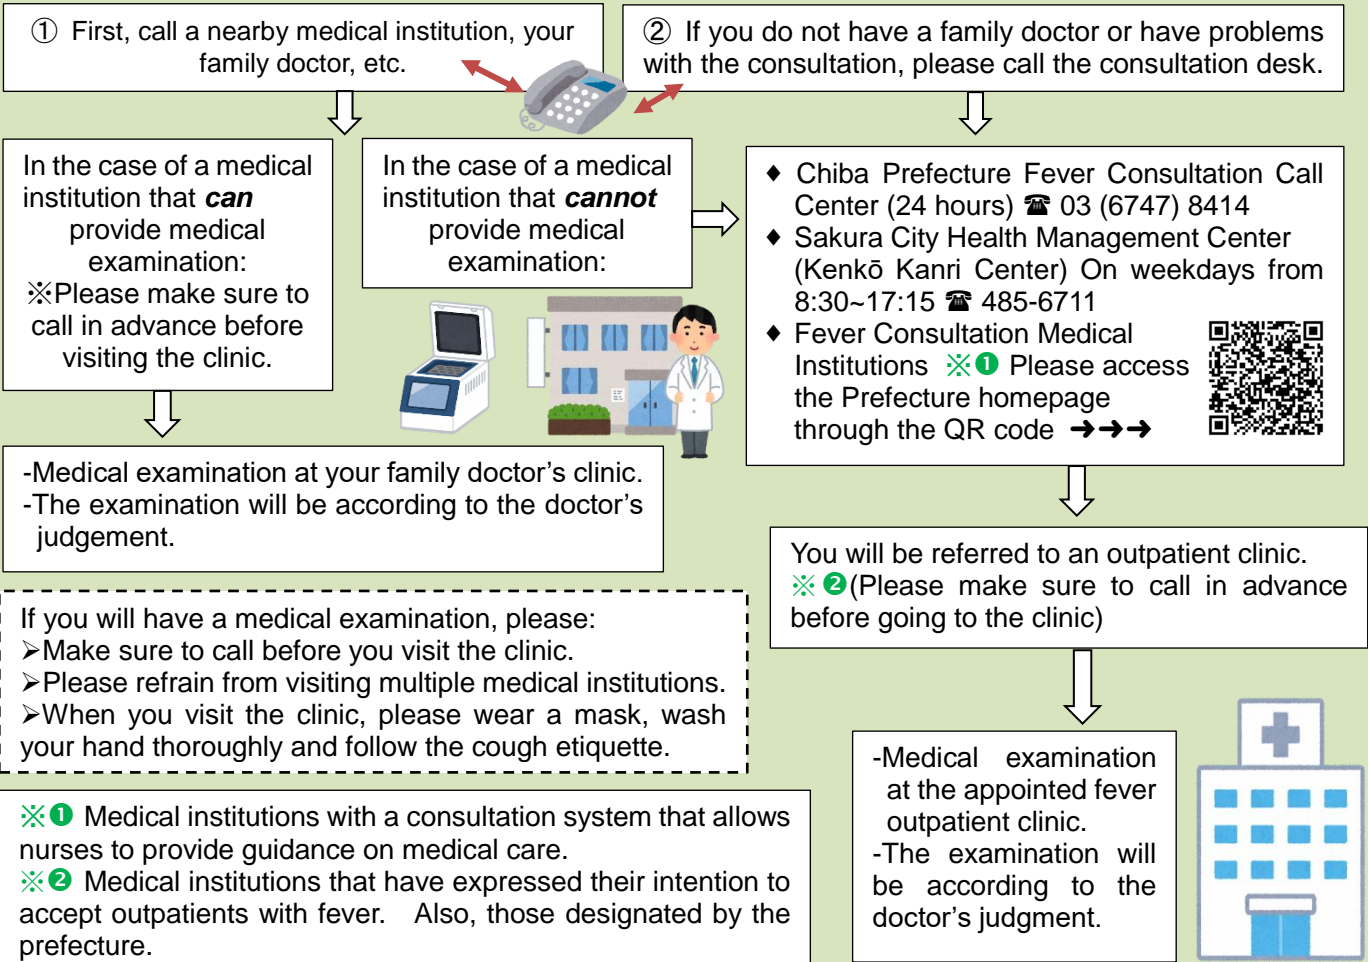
① First, call a nearby medical institution, your family doctor, etc.

② If you do not have a family doctor or have problems with the consultation, please call the consultation desk.

In the case of a medical institution that **can** provide medical examination:
※Please make sure to call in advance before visiting the clinic.

In the case of a medical institution that **cannot** provide medical examination:

◆ Chiba Prefecture Fever Consultation Call Center (24 hours) ☎ 03 (6747) 8414
◆ Sakura City Health Management Center (Kenkō Kanri Center) On weekdays from 8:30~17:15 ☎ 485-6711
◆ Fever Consultation Medical Institutions ※❶ Please access the Prefecture homepage through the QR code →→→

-Medical examination at your family doctor's clinic.
-The examination will be according to the doctor's judgement.

You will be referred to an outpatient clinic. ※❷(Please make sure to call in advance before going to the clinic)

If you will have a medical examination, please:
➢Make sure to call before you visit the clinic.
➢Please refrain from visiting multiple medical institutions.
➢When you visit the clinic, please wear a mask, wash your hand thoroughly and follow the cough etiquette.

-Medical examination at the appointed fever outpatient clinic.
-The examination will be according to the doctor's judgment.

※❶ Medical institutions with a consultation system that allows nurses to provide guidance on medical care.
※❷ Medical institutions that have expressed their intention to accept outpatients with fever. Also, those designated by the prefecture.